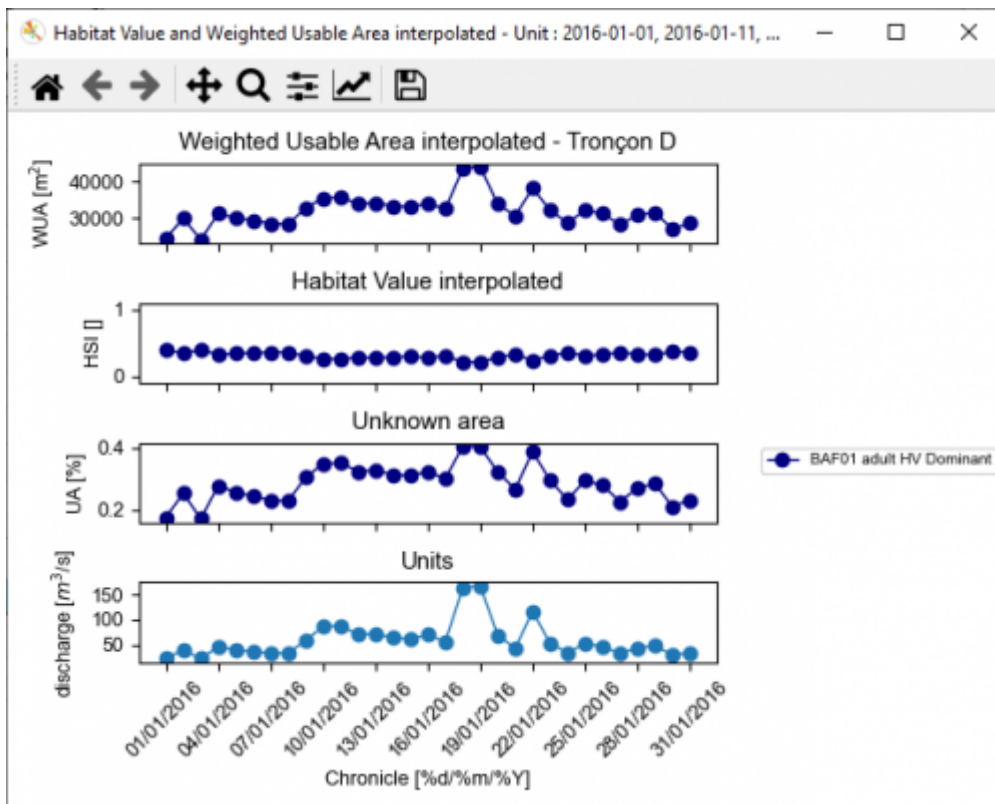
Habitat Value and Weighted Usable Area interpolated - Unit : 2016-01-01, 2016-01-11, ...

Weighted Usable Area interpolated - Tronçon D

WUA [$m^2$]

40000
30000

Habitat Value interpolated

HSI []

1
0

Unknown area

UA [%]

0.4
0.2

BAF01 adult HV Dominant

Units

discharge [$m^3/s$]

150
100
50

01/01/2016
04/01/2016
07/01/2016
10/01/2016
13/01/2016
16/01/2016
19/01/2016
22/01/2016
25/01/2016
28/01/2016
31/01/2016

Chronicle [%d/%m/%Y]